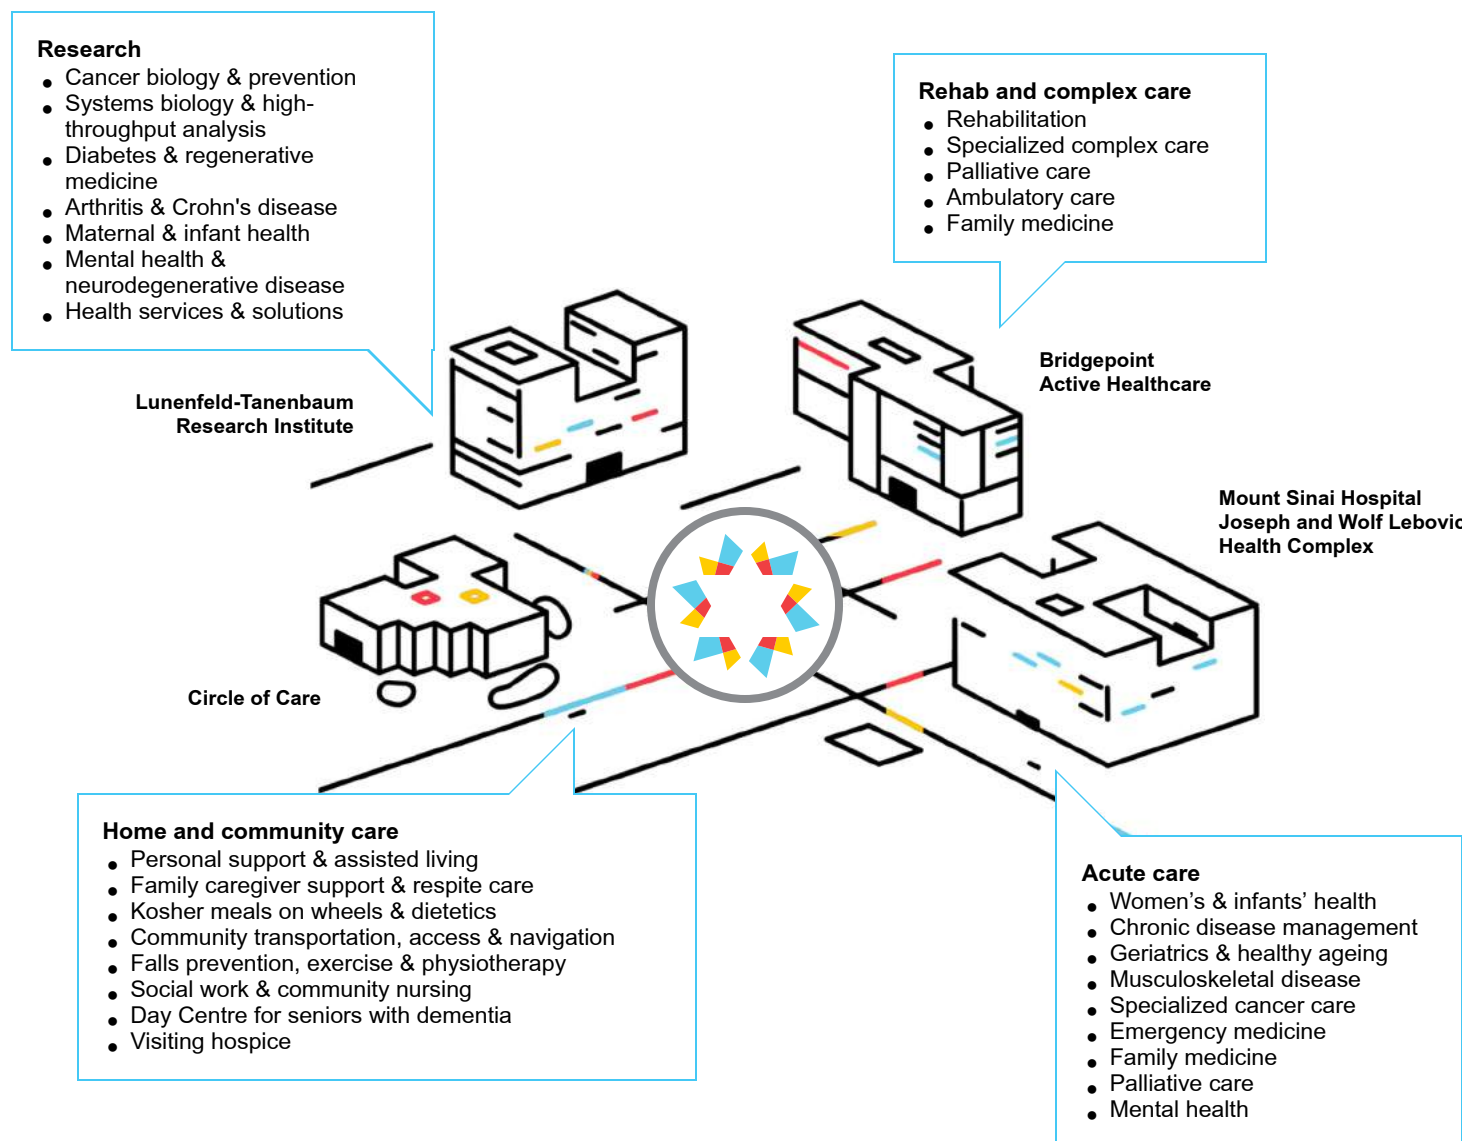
Research
- Cancer biology & prevention
- Systems biology & high-throughput analysis
- Diabetes & regenerative medicine
- Arthritis & Crohn's disease
- Maternal & infant health
- Mental health & neurodegenerative disease
- Health services & solutions

Rehab and complex care
- Rehabilitation
- Specialized complex care
- Palliative care
- Ambulatory care
- Family medicine

Lunenfeld-Tanenbaum Research Institute

Bridgepoint Active Healthcare

Mount Sinai Hospital Joseph and Wolf Lebovic Health Complex

Circle of Care

Home and community care
- Personal support & assisted living
- Family caregiver support & respite care
- Kosher meals on wheels & dietetics
- Community transportation, access & navigation
- Falls prevention, exercise & physiotherapy
- Social work & community nursing
- Day Centre for seniors with dementia
- Visiting hospice

Acute care
- Women's & infants' health
- Chronic disease management
- Geriatrics & healthy ageing
- Musculoskeletal disease
- Specialized cancer care
- Emergency medicine
- Family medicine
- Palliative care
- Mental health